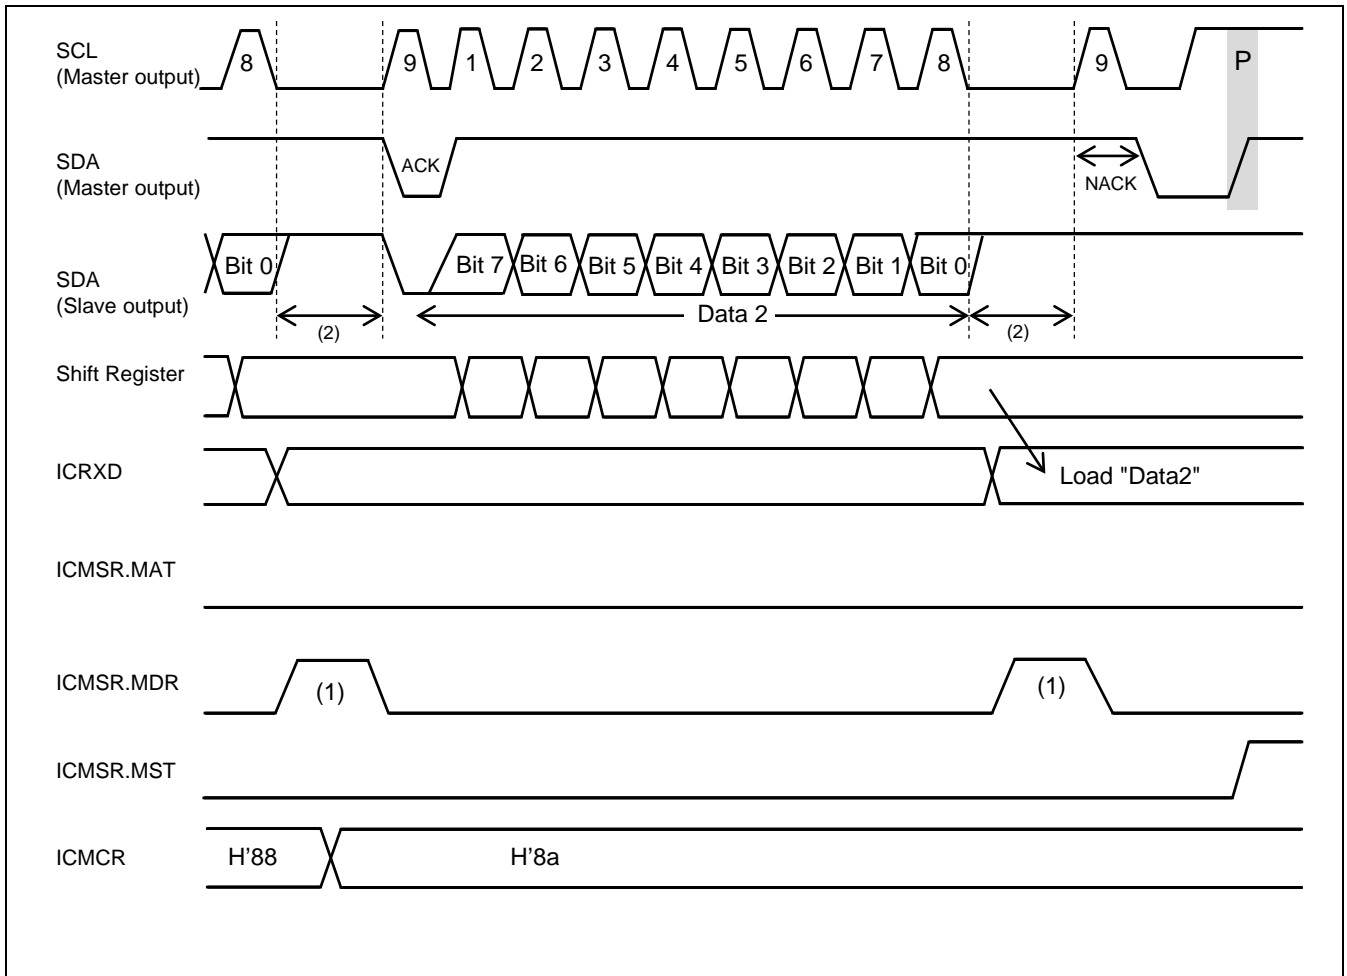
SCL
(Master output)
8
9
1
2
3
4
5
6
7
8
9
P

SDA
(Master output)
ACK
NACK

SDA
(Slave output)
Bit 0
Bit 7
Bit 6
Bit 5
Bit 4
Bit 3
Bit 2
Bit 1
Bit 0
(2)
Data 2
(2)

Shift Register

ICRXD
Load "Data2"

ICMSR.MAT

ICMSR.MDR
(1)
(1)

ICMSR.MST

ICMCR
H'88
H'8a